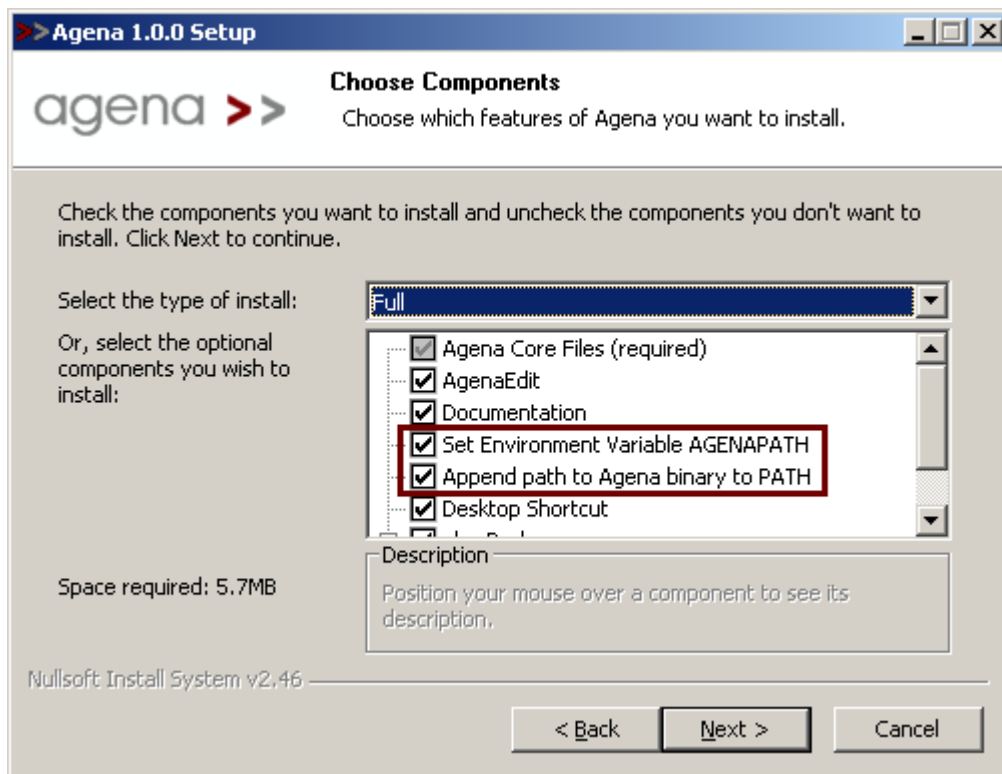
>> Agena 1.0.0 Setup

agena >>

Choose Components

Choose which features of Agena you want to install.

Check the components you want to install and uncheck the components you don't want to install. Click Next to continue.

Select the type of install:

Full

Or, select the optional components you wish to install:

Agena Core Files (required)

AgenaEdit

Documentation

Set Environment Variable AGENAPATH

Append path to Agena binary to PATH

Desktop Shortcut

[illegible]

Description

Position your mouse over a component to see its description.

Space required: 5.7MB

Nullsoft Install System v2.46

< Back

Next >

Cancel